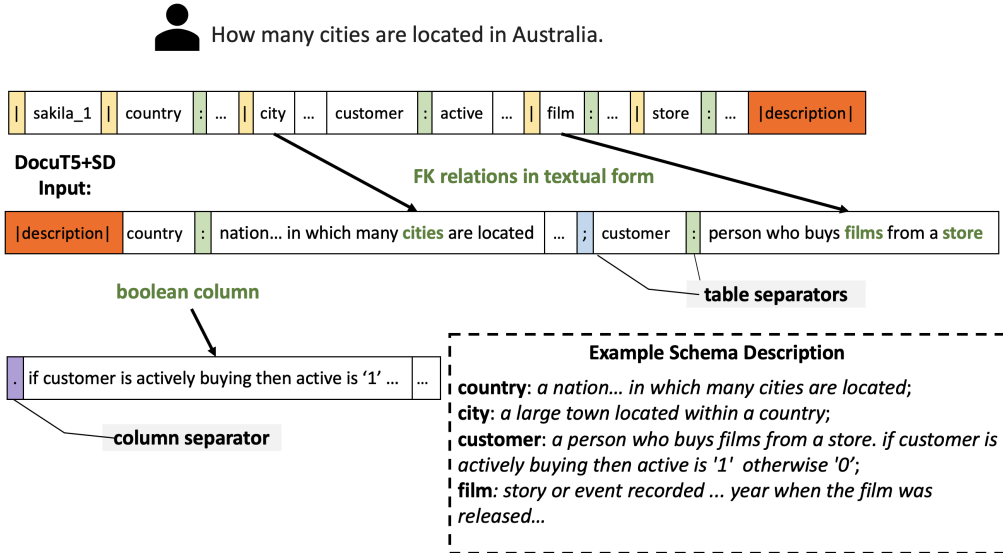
How many cities are located in Australia.

| sakila_1 | country : … | city … customer : active … | film : … | store : … |description|

DocuT5+SD Input:

FK relations in textual form

|description| country : nation… in which many cities are located … ; customer : person who buys films from a store

boolean column

table separators

. if customer is actively buying then active is '1' … …

column separator

Example Schema Description

country: a nation… in which many cities are located;
city: a large town located within a country;
customer: a person who buys films from a store. if customer is actively buying then active is '1' otherwise '0';
film: story or event recorded ... year when the film was released…